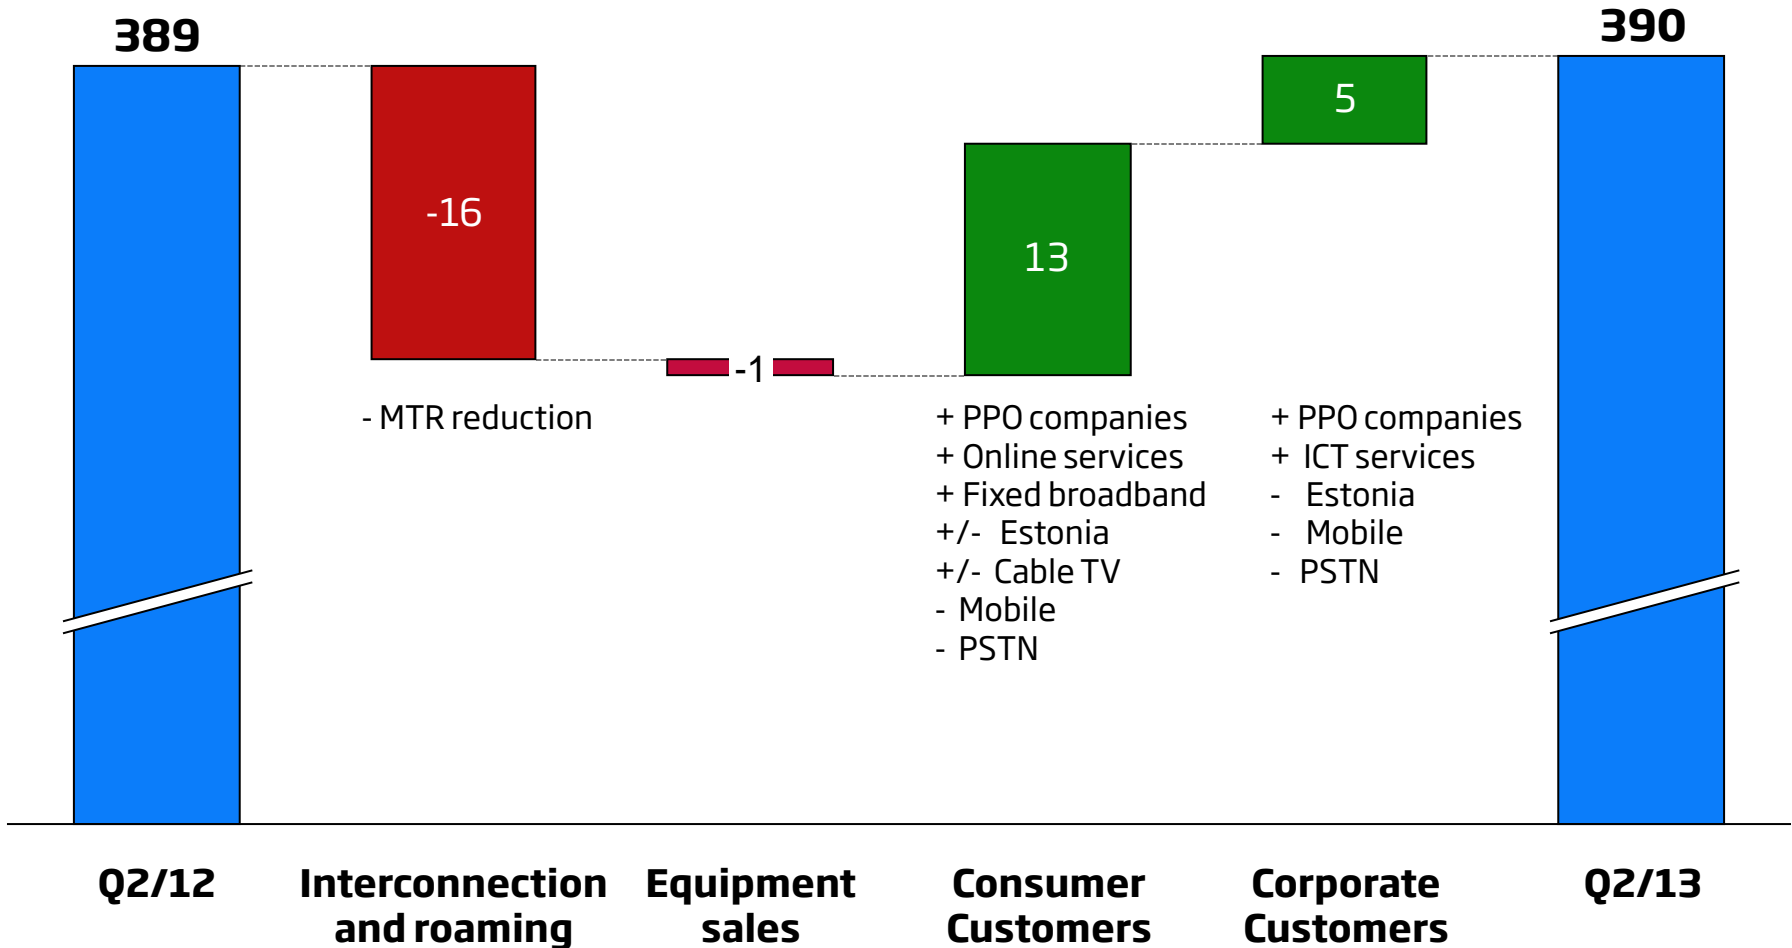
389

390

-16

-1

13

5

- MTR reduction

+ PPO companies
+ Online services
+ Fixed broadband
+/- Estonia
+/- Cable TV
- Mobile
- PSTN

+ PPO companies
+ ICT services
- Estonia
- Mobile
- PSTN

Q2/12

Interconnection and roaming

Equipment sales

Consumer Customers

Corporate Customers

Q2/13